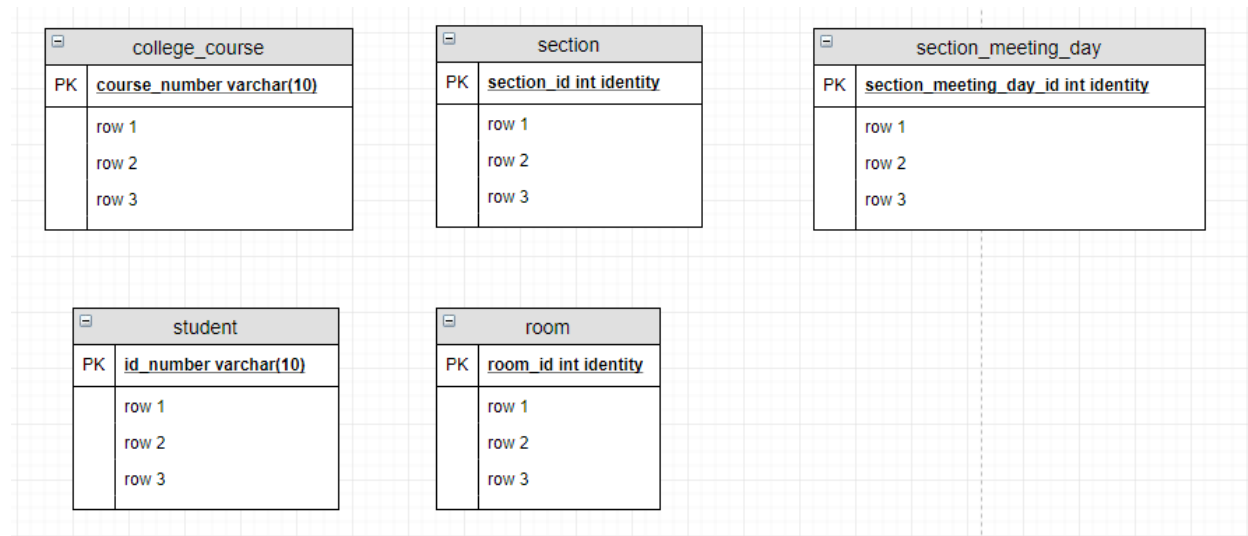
college_course

| PK | course_number varchar(10) |
|---|---|
| | row 1 |
| | row 2 |
| | row 3 |

section

| PK | section_id int identity |
|---|---|
| | row 1 |
| | row 2 |
| | row 3 |

section_meeting_day

| PK | section_meeting_day_id int identity |
|---|---|
| | row 1 |
| | row 2 |
| | row 3 |

student

| PK | id_number varchar(10) |
|---|---|
| | row 1 |
| | row 2 |
| | row 3 |

room

| PK | room_id int identity |
|---|---|
| | row 1 |
| | row 2 |
| | row 3 |